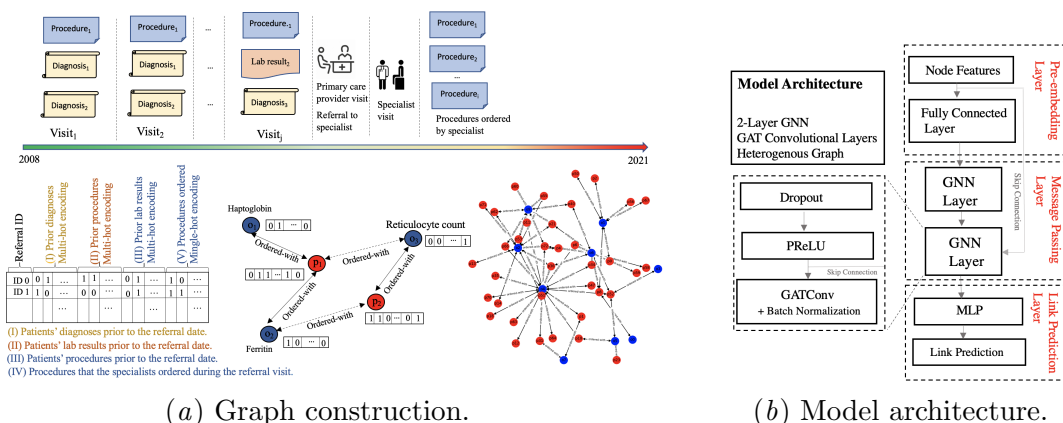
Procedure$_1$
Diagnosis$_1$
Diagnosis$_2$
Visit$_1$

Procedure$_1$
Diagnosis$_1$
Diagnosis$_2$
Visit$_2$

...

Procedure$_{-2}$
Lab result$_2$
Diagnosis$_3$
Visit$_j$

Primary care provider visit
Referral to specialist

Specialist visit

Procedure$_1$
Procedure$_2$
...
Procedure$_i$
Procedures ordered by specialist

2008
2021

Referral ID
(I) Prior diagnoses Multi-hot encoding
(II) Prior procedures Multi-hot encoding
(III) Prior lab results Multi-hot encoding
(V) Procedures ordered Mingle-hot encoding

| ID 0 | 0 | 1 | ... | 1 | 1 | ... | 0 | 1 | ... | 1 | 0 | ... |
|---|---|---|---|---|---|---|---|---|---|---|---|---|
| ID 1 | 1 | 0 | ... | 0 | 0 | ... | 0 | 1 | ... | 1 | 0 | ... |
| | | | ... | | | ... | | | ... | | | ... |

(I) Patients' diagnoses prior to the referral date.
(II) Patients' lab results prior to the referral date.
(III) Patients' procedures prior to the referral date.
(IV) Procedures that the specialists ordered during the referral visit.

Haptoglobin
O$_1$
0 1 ... 0
Ordered-with
P$_1$
0 1 1 ... 1 0
Ordered-with
Reticulocyte count
O$_3$
0 0 ... 1 1
Ordered-with
Ordered-with
P$_2$
1 1 0 ... 0 1
Ordered-with
O$_2$
Ferritin
1 0 ... 0

Model Architecture
2-Layer GNN
GAT Convolutional Layers
Heterogenous Graph

Dropout
PReLU
Skip Connection
GATConv
+ Batch Normalization

Node Features
Fully Connected Layer
Pre-embedding Layer

GNN Layer
GNN Layer
Skip Connection
Message Passing Layer

MLP
Link Prediction
Link Prediction Layer

(a) Graph construction.
(b) Model architecture.